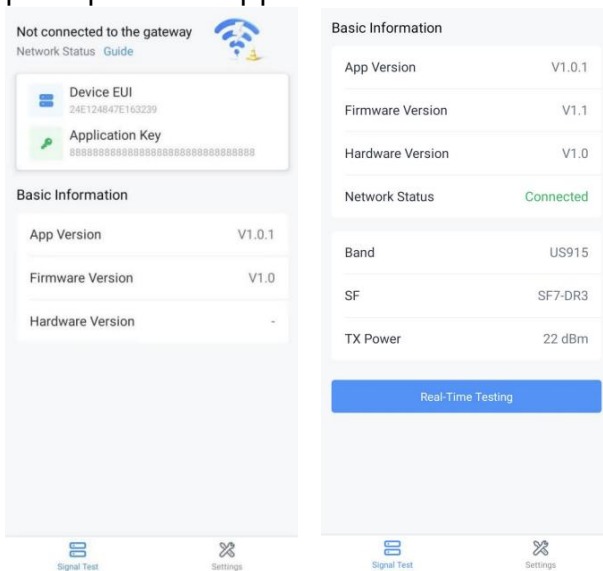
Not connected to the gateway
Network Status Guide

Device EUI
24E124847E163239

Application Key
88888888888888888888888888888888

Basic Information

| App Version | V1.0.1 |
|---|---|
| Firmware Version | V1.0 |
| Hardware Version | - |

Signal Test Settings

Basic Information

| App Version | V1.0.1 |
|---|---|
| Firmware Version | V1.1 |
| Hardware Version | V1.0 |
| Network Status | Connected |

| Band | US915 |
|---|---|
| SF | SF7-DR3 |
| TX Power | 22 dBm |

Real-Time Testing

Signal Test Settings